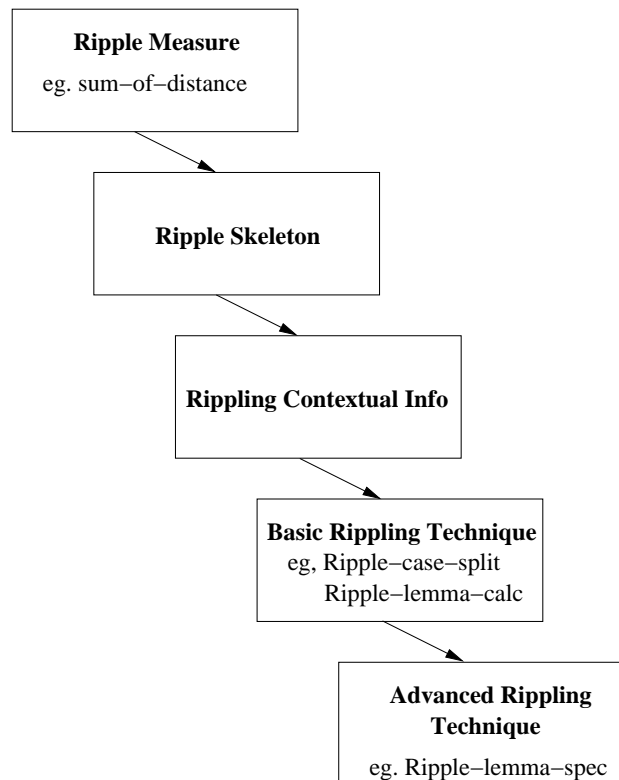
**Ripple Measure**
eg. sum−of−distance

**Ripple Skeleton**

**Rippling Contextual Info**

**Basic Rippling Technique**
eg, Ripple−case−split
Ripple−lemma−calc

**Advanced Rippling Technique**
eg. Ripple−lemma−spec